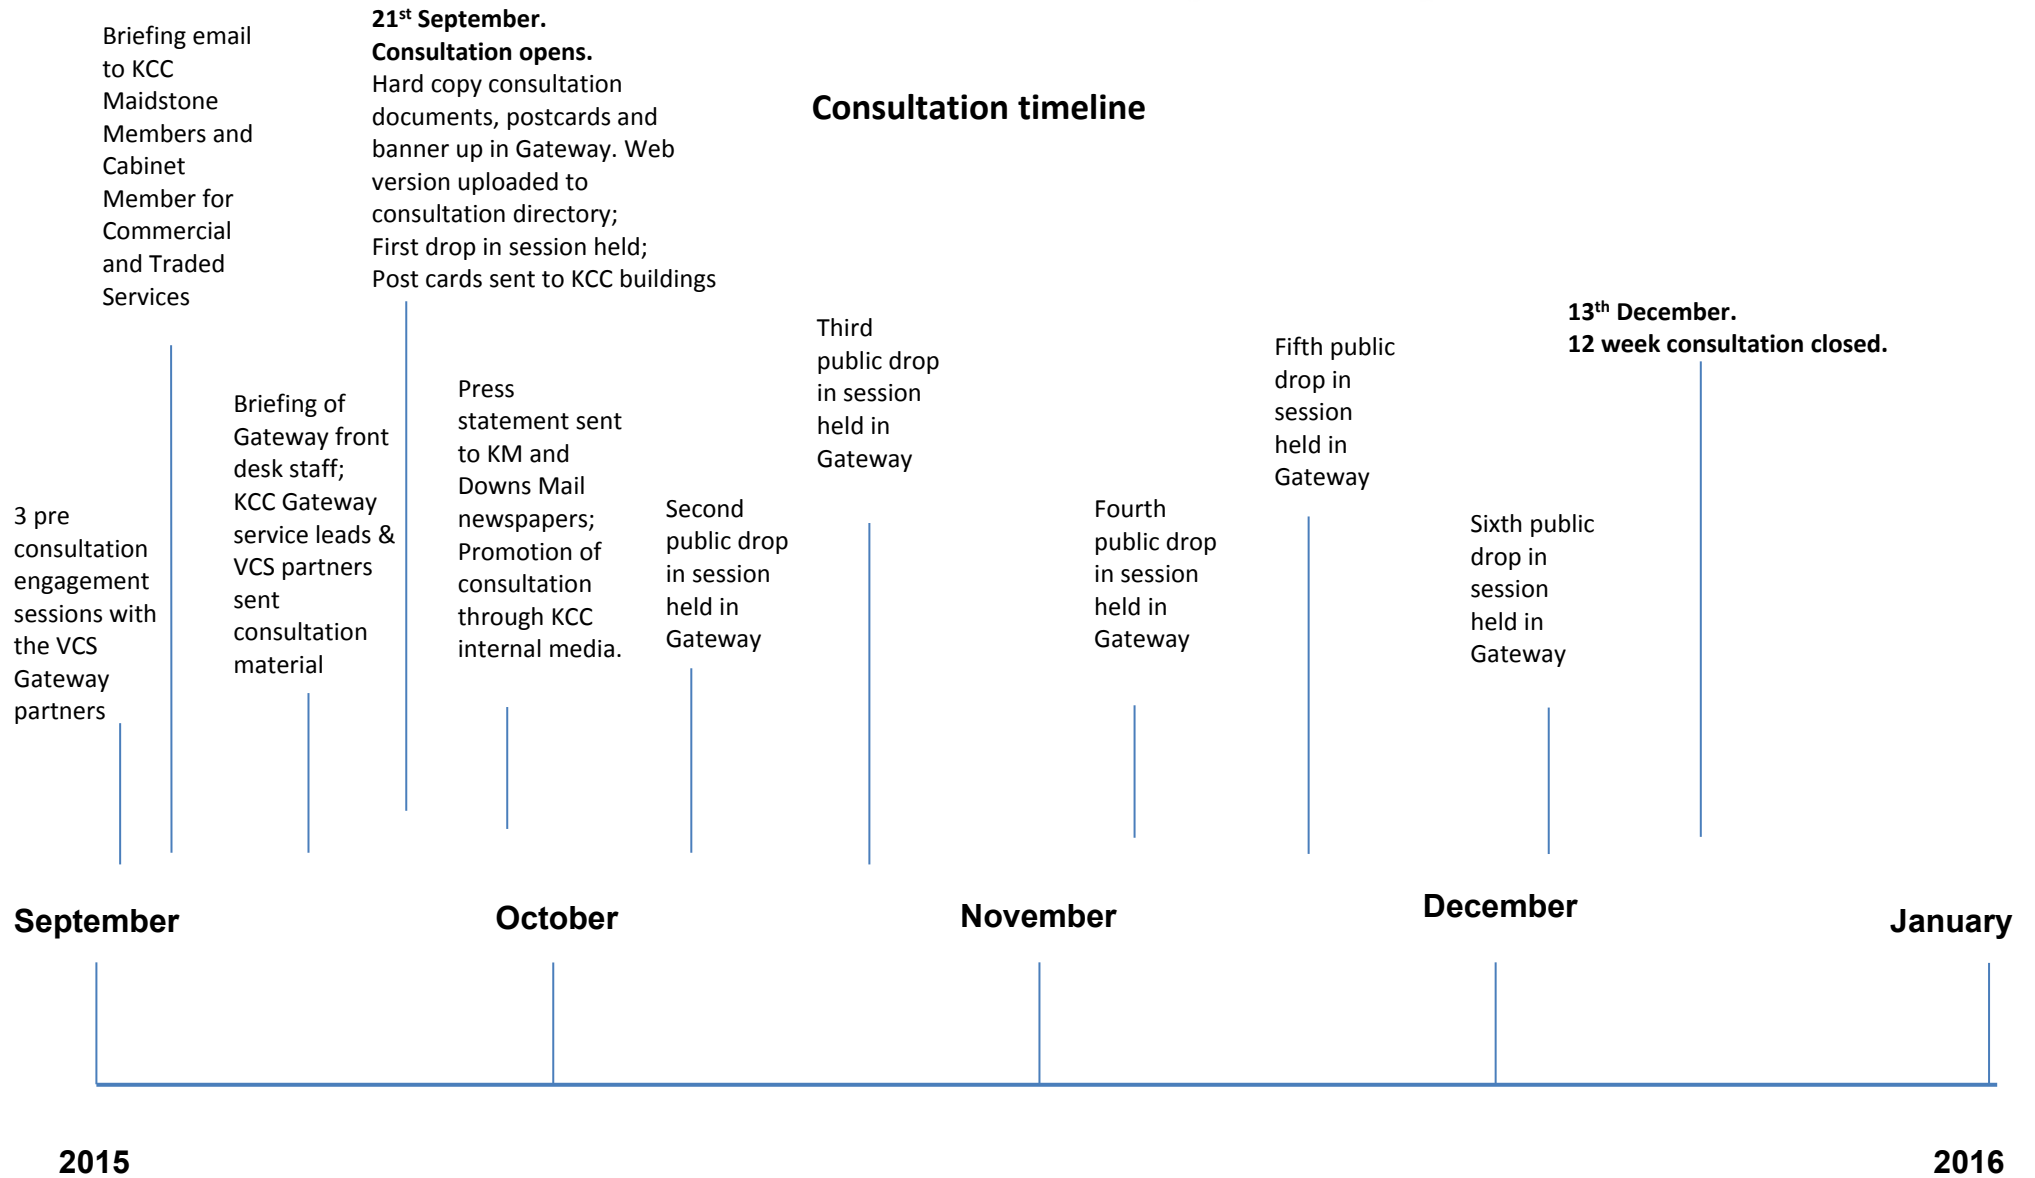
Consultation timeline

3 pre consultation engagement sessions with the VCS Gateway partners

Briefing email to KCC Maidstone Members and Cabinet Member for Commercial and Traded Services

Briefing of Gateway front desk staff; KCC Gateway service leads & VCS partners sent consultation material

21$^{st}$ September. Consultation opens. Hard copy consultation documents, postcards and banner up in Gateway. Web version uploaded to consultation directory; First drop in session held; Post cards sent to KCC buildings

Press statement sent to KM and Downs Mail newspapers; Promotion of consultation through KCC internal media.

Second public drop in session held in Gateway

Third public drop in session held in Gateway

Fourth public drop in session held in Gateway

Fifth public drop in session held in Gateway

Sixth public drop in session held in Gateway

13$^{th}$ December. 12 week consultation closed.

September

October

November

December

January

2015

2016